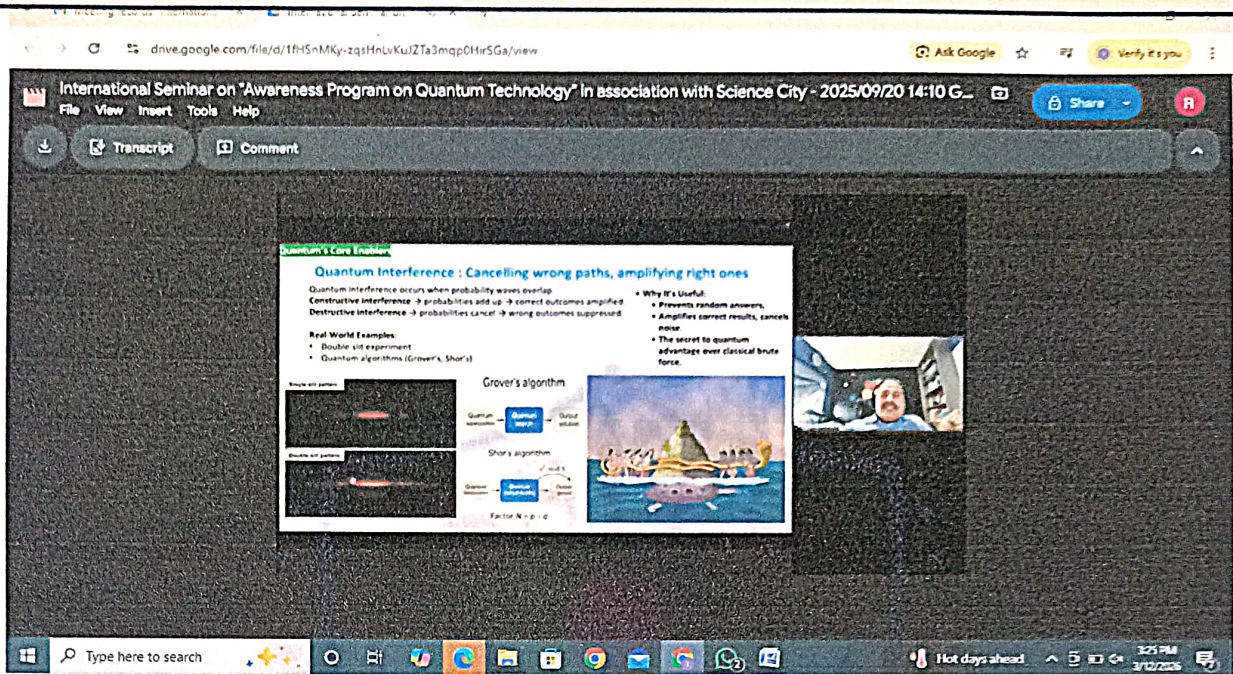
drive.google.com/file/d/1fHSnMKy-zqsHnLvKuJZTa3mqp0HirSGa/view

Ask Google

Verify it's you

International Seminar on "Awareness Program on Quantum Technology" in association with Science City - 2025/09/20 14:10 G...

File View Insert Tools Help

Share

R

Transcript

Comment

Quantum's Core Enabler

Quantum Interference : Cancelling wrong paths, amplifying right ones

Quantum interference occurs when probability waves overlap
Constructive interference → probabilities add up → correct outcomes amplified
Destructive interference → probabilities cancel → wrong outcomes suppressed

Real World Examples:
• Double slit experiment
• Quantum algorithms (Grover's, Shor's)

• Why It's Useful:
• Prevents random answers.
• Amplifies correct results, cancels noise.
• The secret to quantum advantage over classical brute force.

Single slit pattern

Double slit pattern

Grover's algorithm

Quantum superposition

Quantum search

Output solution

Shor's algorithm

Quantum Superposition

Quantum Factorization

Output period

Factor $N = p \cdot q$

Type here to search

Hot days ahead

3:25 PM
3/12/2026